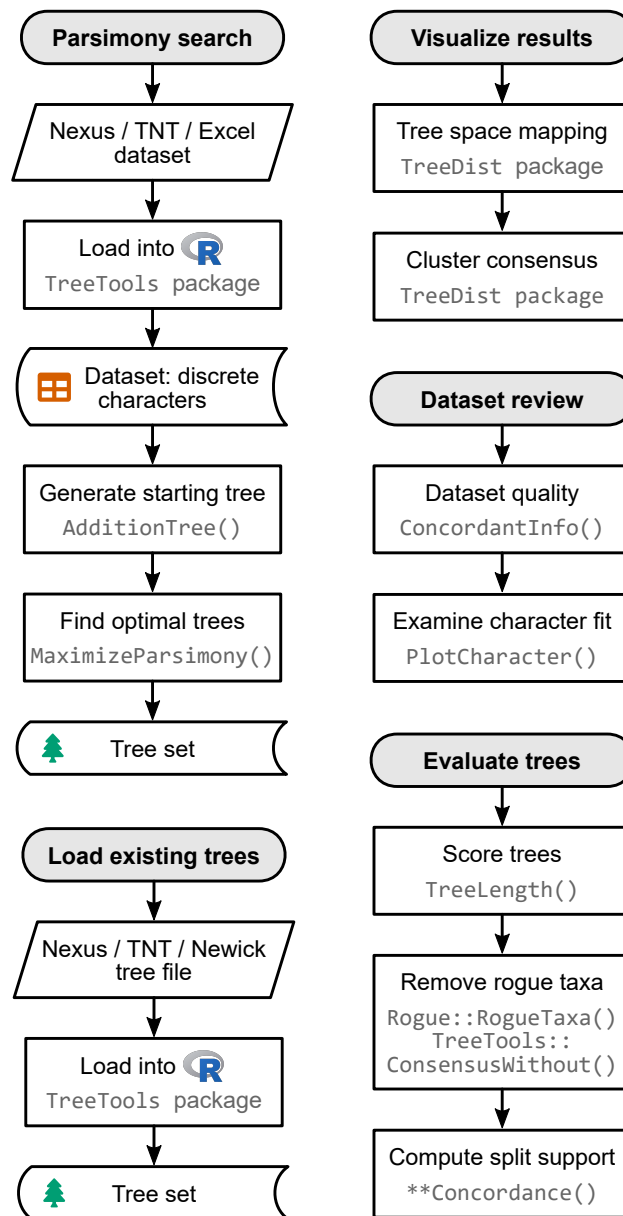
Parsimony search

Nexus / TNT / Excel dataset

Load into R
TreeTools package

Dataset: discrete characters

Generate starting tree
AdditionTree()

Find optimal trees
MaximizeParsimony()

Tree set

Load existing trees

Nexus / TNT / Newick tree file

Load into R
TreeTools package

Tree set

Visualize results

Tree space mapping
TreeDist package

Cluster consensus
TreeDist package

Dataset review

Dataset quality
ConcordantInfo()

Examine character fit
PlotCharacter()

Evaluate trees

Score trees
TreeLength()

Remove rogue taxa
Rogue::RogueTaxa()
TreeTools::
ConsensusWithout()

Compute split support
**Concordance()